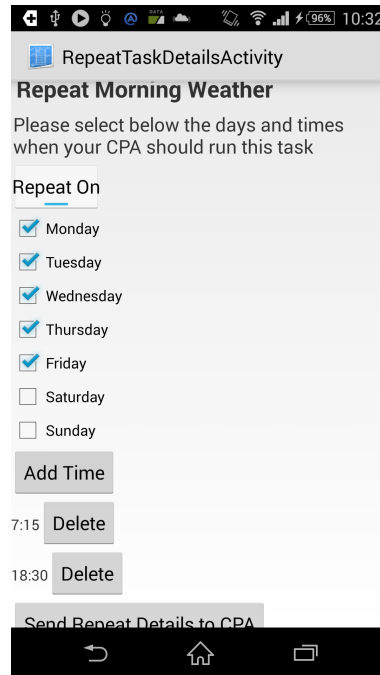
DATA 96% 10:32

RepeatTaskDetailsActivity

Repeat Morning Weather

Please select below the days and times when your CPA should run this task

Repeat On

Monday

Tuesday

Wednesday

Thursday

Friday

Saturday

Sunday

Add Time

7:15 Delete

18:30 Delete

Send Repeat Details to CPA